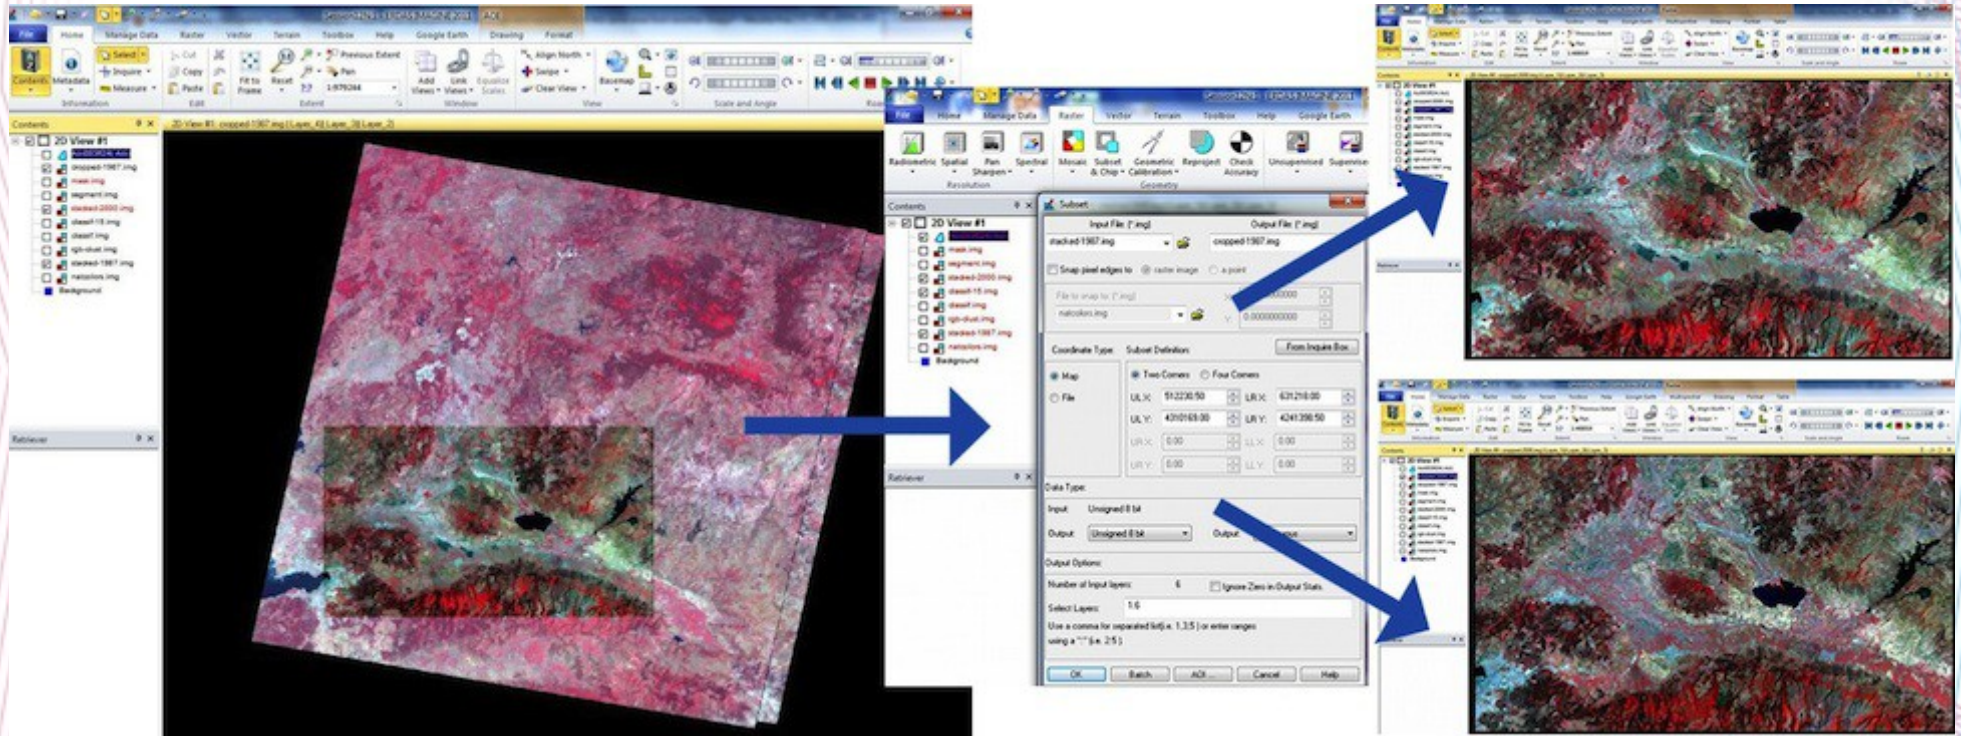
File Home Manage Data Raster Vector Terrain Toolbox Help Google Earth Drawing Format

Contents Metadata Select Inquire Measure Cut Copy Paste Fit to Frame Reset Previous Extent Pan Add Views Link Views Equalize Scales Align North Swipe Clear View Basemap

Information Edit Extent Window View Scale and Angle

Contents

2D View #1: cropped-1987.img (:Layer_4(:Layer_3(:Layer_2)

2D View #1
cropped-1987.img
mask.img
segment.img
stacked-2000.img
classif-15.img
classif.img
rgb-duat.img
stacked-1987.img
natcolors.img
Background

Retriever

File Home Manage Data Raster Vector Terrain Toolbox Help Google Earth

Radiometric Spatial Pan Sharpen Spectral Mosaic Subset & Chip Geometric Calibration Reproject Check Accuracy Unsupervised Supervised

Resolution Geometry

Contents

2D View #1
mask.img
segment.img
stacked-2000.img
classif-15.img
classif.img
rgb-duat.img
stacked-1987.img
natcolors.img
Background

Retriever

Subset

Input File: (*.img)
stacked-1987.img

Output File: (*.img)
cropped-1987.img

Snap pixel edges to: raster image a point

File to snap to: (*.img)
natcolors.img

X: 0.000000000
Y: 0.000000000

Coordinate Type: Subset Definition: From Inquire Box

Map
File

Two Corners Four Corners

UL X: 512230.50 LR X: 631210.00
UL Y: 4310169.00 LR Y: 4241390.50
UR X: 0.00 LL X: 0.00
UR Y: 0.00 LL Y: 0.00

Data Type:
Input: Unsigned 8 bit
Output: Unsigned 8 bit Output: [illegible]

Output Options:
Number of Input layers: 6 Ignore Zero in Output Stats.
Select Layers: 1:6
Use a comma for separated list(i.e. 1,3,5 ) or enter ranges using a ":" (i.e. 2:5 ).

OK Batch AOI... Cancel Help